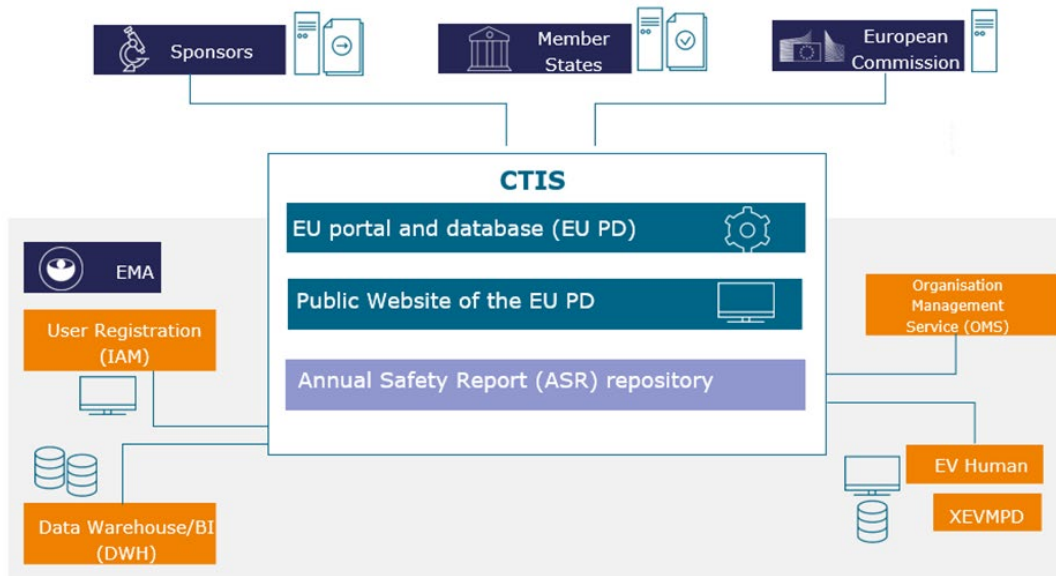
Sponsors

Member States

European Commission

CTIS

EU portal and database (EU PD)

Public Website of the EU PD

Annual Safety Report (ASR) repository

EMA

User Registration (IAM)

Data Warehouse/BI (DWH)

Organisation Management Service (OMS)

EV Human

XEVMPD